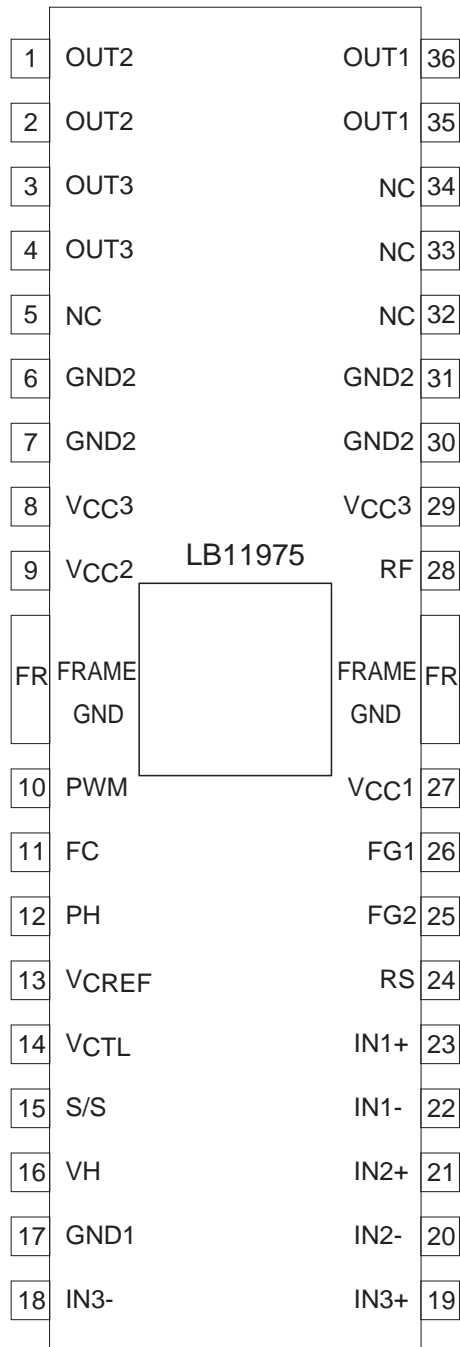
1 OUT2
OUT1 36
2 OUT2
OUT1 35
3 OUT3
NC 34
4 OUT3
NC 33
5 NC
NC 32
6 GND2
GND2 31
7 GND2
GND2 30
8 $V_{CC}3$
$V_{CC}3$ 29
9 $V_{CC}2$
LB11975
RF 28
FR FRAME GND
FRAME GND FR
10 PWM
$V_{CC}1$ 27
11 FC
FG1 26
12 PH
FG2 25
13 $V_{CREF}$
RS 24
14 $V_{CTL}$
IN1+ 23
15 S/S
IN1- 22
16 VH
IN2+ 21
17 GND1
IN2- 20
18 IN3-
IN3+ 19